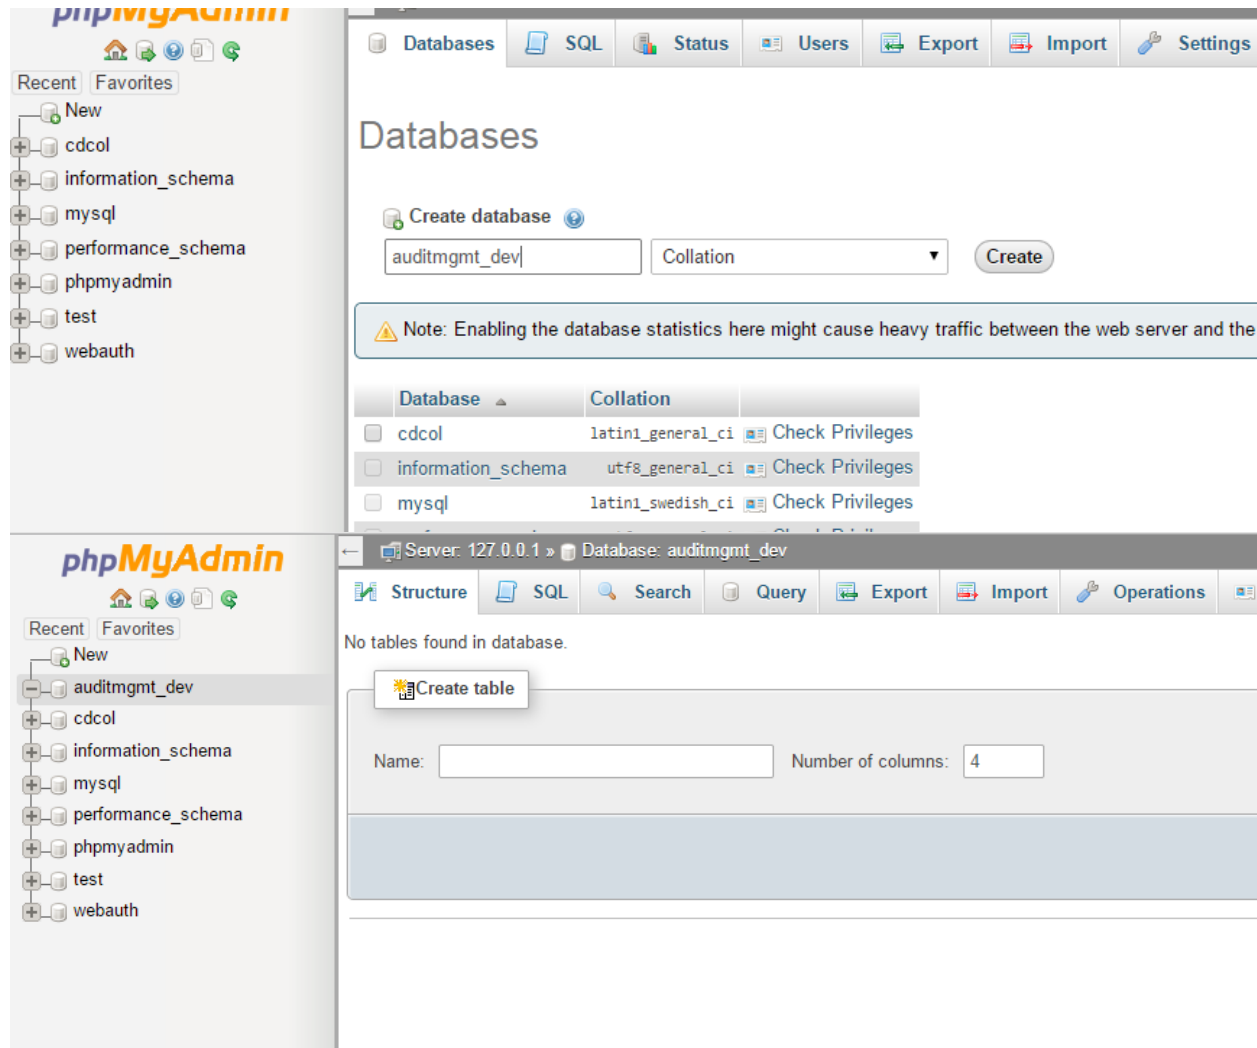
phpMyAdmin

Recent Favorites

New
cdcol
information_schema
mysql
performance_schema
phpmyadmin
test
webauth

Databases SQL Status Users Export Import Settings

Databases

Create database

auditmgmt_dev
Collation
Create

Note: Enabling the database statistics here might cause heavy traffic between the web server and the

| Database | Collation | |
|---|---|---|
| cdcol | latin1_general_ci | Check Privileges |
| information_schema | utf8_general_ci | Check Privileges |
| mysql | latin1_swedish_ci | Check Privileges |

phpMyAdmin

Recent Favorites

New
auditmgmt_dev
cdcol
information_schema
mysql
performance_schema
phpmyadmin
test
webauth

Server: 127.0.0.1 » Database: auditmgmt_dev

Structure SQL Search Query Export Import Operations

No tables found in database.

Create table

Name:
Number of columns: 4